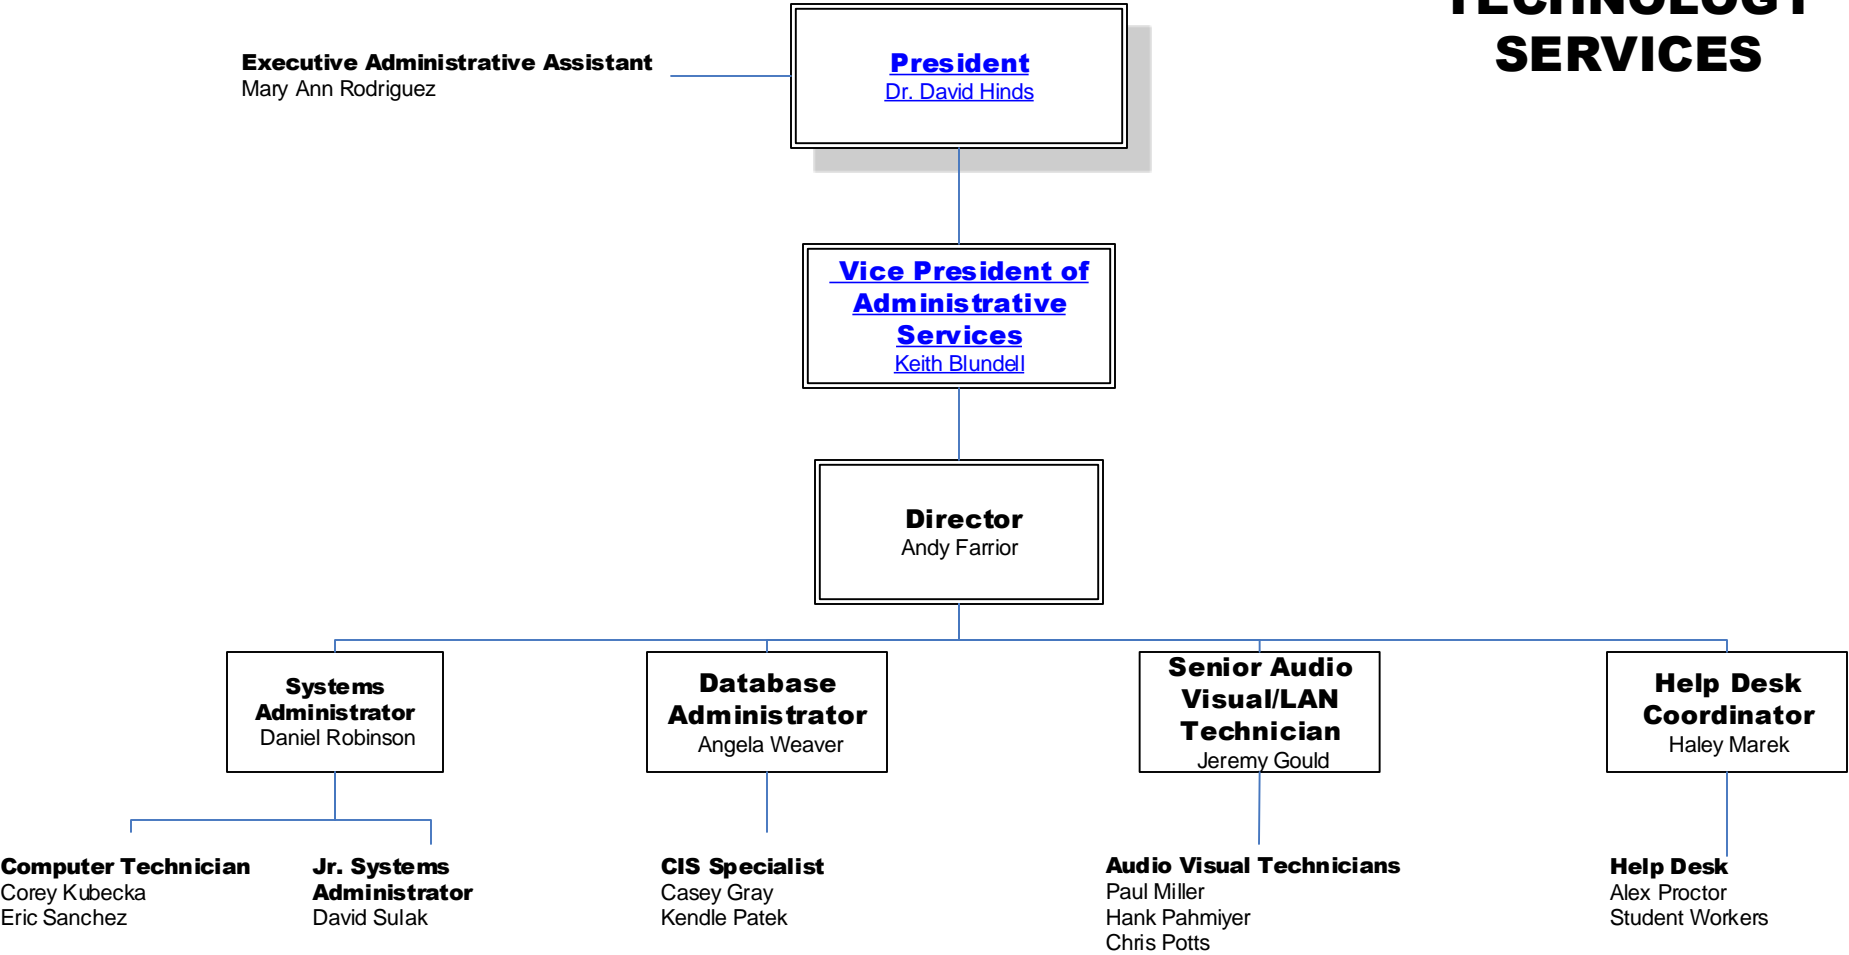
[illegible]
SERVICES

Executive Administrative Assistant
Mary Ann Rodriguez

President
Dr. David Hinds

Vice President of Administrative Services
Keith Blundell

Director
Andy Farrior

Systems Administrator
Daniel Robinson

Database Administrator
Angela Weaver

Senior Audio Visual/LAN Technician
Jeremy Gould

Help Desk Coordinator
Haley Marek

Computer Technician
Corey Kubecka
Eric Sanchez

Jr. Systems Administrator
David Sulak

CIS Specialist
Casey Gray
Kendle Patek

Audio Visual Technicians
Paul Miller
Hank Pahmiyer
Chris Potts

Help Desk
Alex Proctor
Student Workers